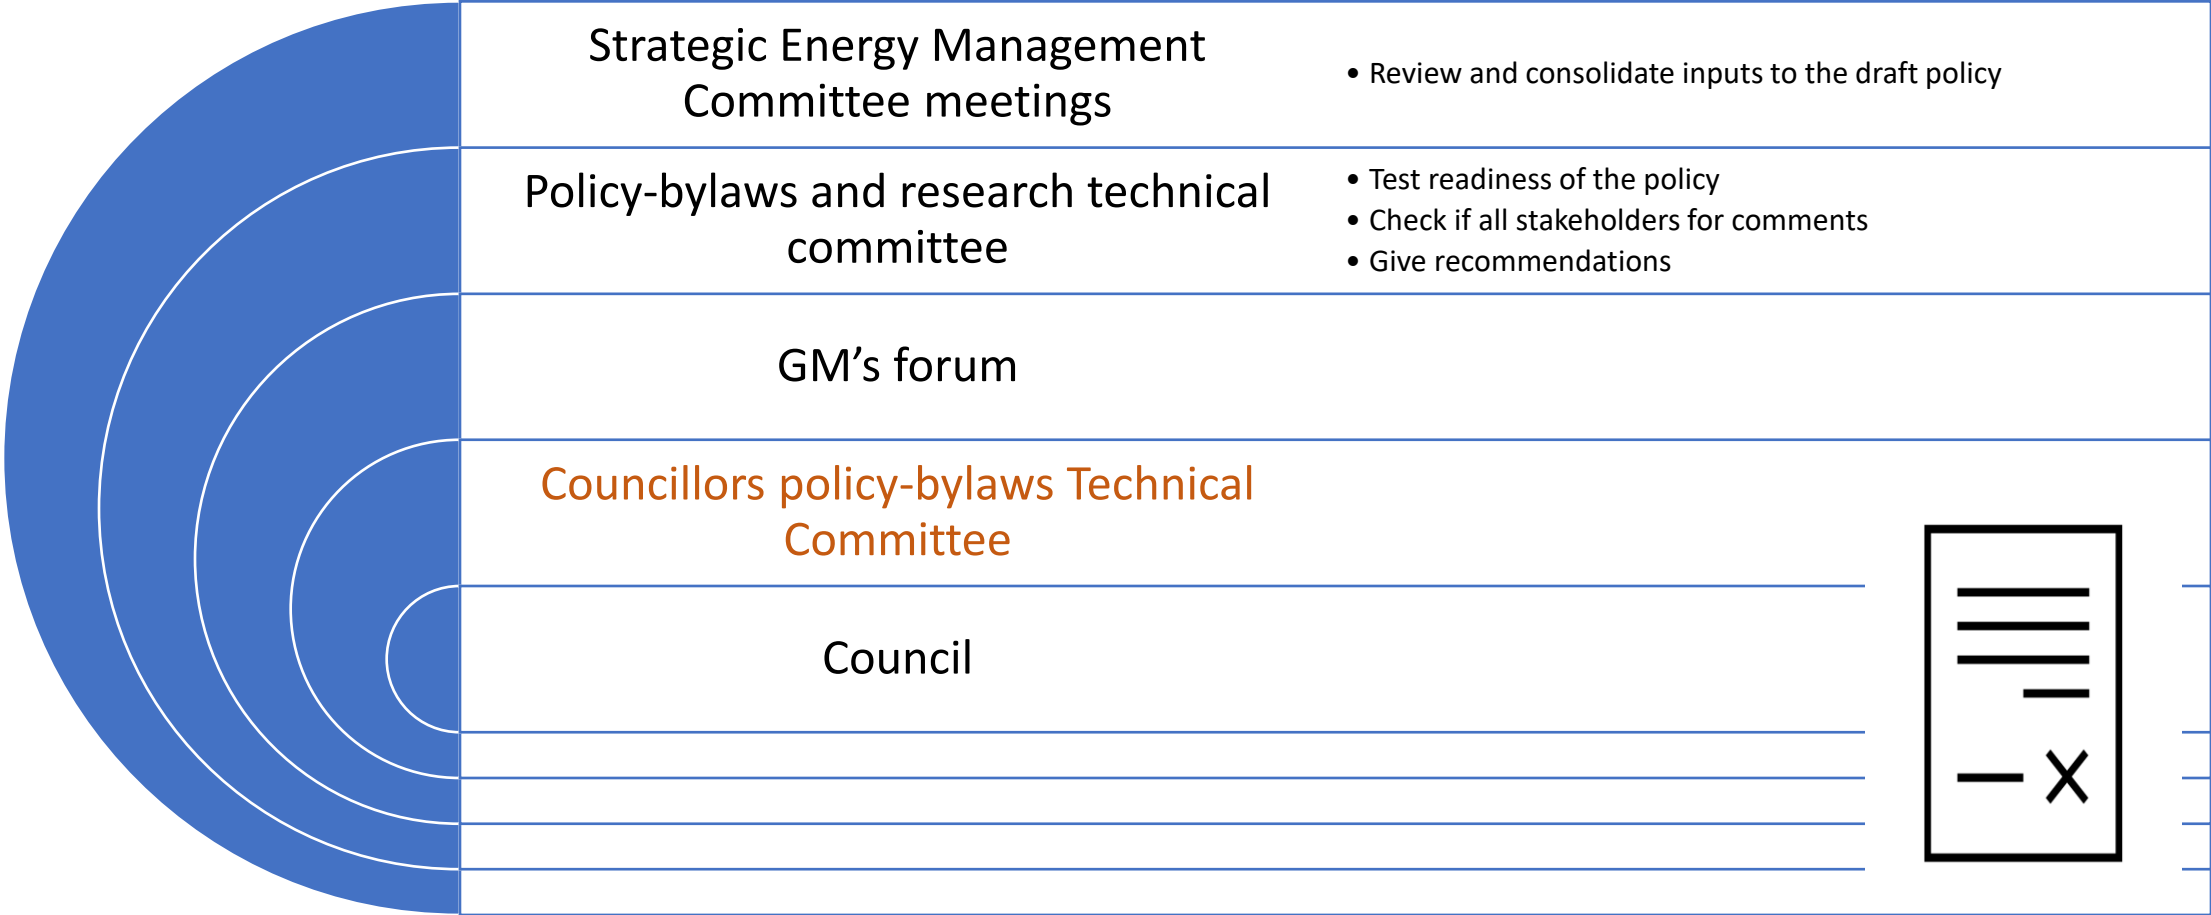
Strategic Energy Management Committee meetings

• Review and consolidate inputs to the draft policy

Policy-bylaws and research technical committee

• Test readiness of the policy
• Check if all stakeholders for comments
• Give recommendations

GM’s forum

Councillors policy-bylaws Technical Committee

Council